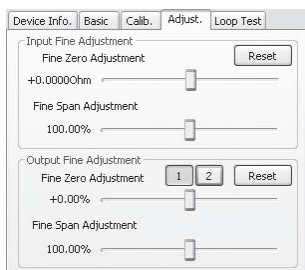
Device Info. | Basic | Calib. | Adjust. | Loop Test

Input Fine Adjustment
Fine Zero Adjustment
Reset
+0.00000Ohm
Fine Span Adjustment
100.00%

Output Fine Adjustment
Fine Zero Adjustment
1
2
Reset
+0.00%
Fine Span Adjustment
100.00%